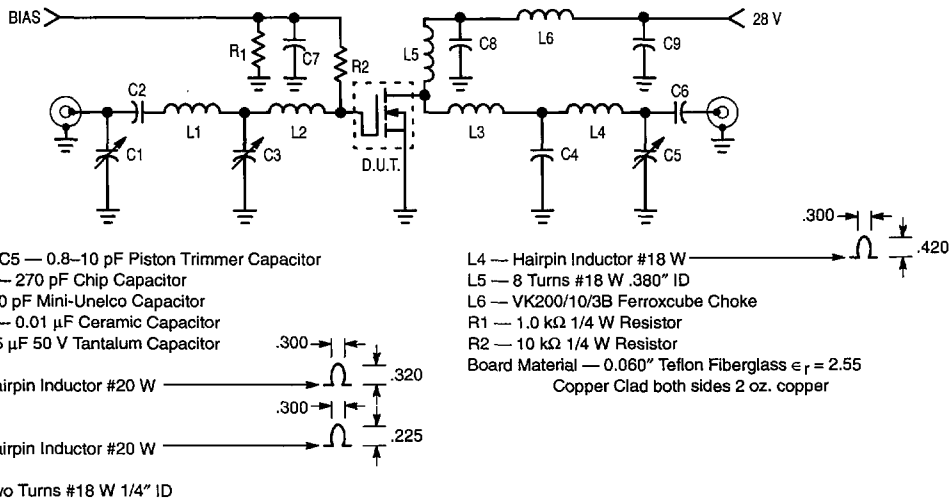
BIAS

28 V

R1

C7

R2

L5

C8

L6

C9

C2

L1

L2

L3

L4

C6

C1

C3

D.U.T.

C4

C5

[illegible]C5 — 0.8–10 pF Piston Trimmer Capacitor
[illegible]— 270 pF Chip Capacitor
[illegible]0 pF Mini-Unelco Capacitor
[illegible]— 0.01 μF Ceramic Capacitor
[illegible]5 μF 50 V Tantalum Capacitor
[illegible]airpin Inductor #20 W
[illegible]airpin Inductor #20 W
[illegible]wo Turns #18 W 1/4″ ID

.300

.320

.300

.225

L4 — Hairpin Inductor #18 W
L5 — 8 Turns #18 W .380″ ID
L6 — VK200/10/3B Ferroxcube Choke
R1 — 1.0 kΩ 1/4 W Resistor
R2 — 10 kΩ 1/4 W Resistor
Board Material — 0.060″ Teflon Fiberglass $\epsilon_r = 2.55$
Copper Clad both sides 2 oz. copper

.300

.420